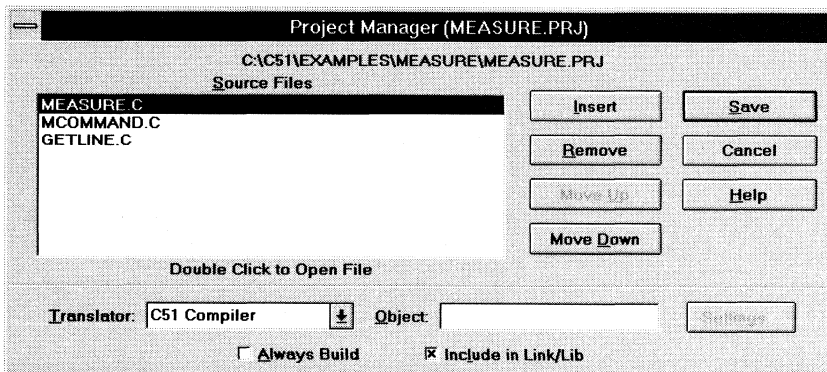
Project Manager (MEASURE.PRJ)

C:\C51\EXAMPLES\MEASURE\MEASURE.PRJ

Source Files

MEASURE.C
MCOMMAND.C
GETLINE.C

Insert

Save

Remove

Cancel

Move Up

Help

Move Down

Double Click to Open File

Translator: C51 Compiler

Object:

Settings

Always Build

Include in Link/Lib